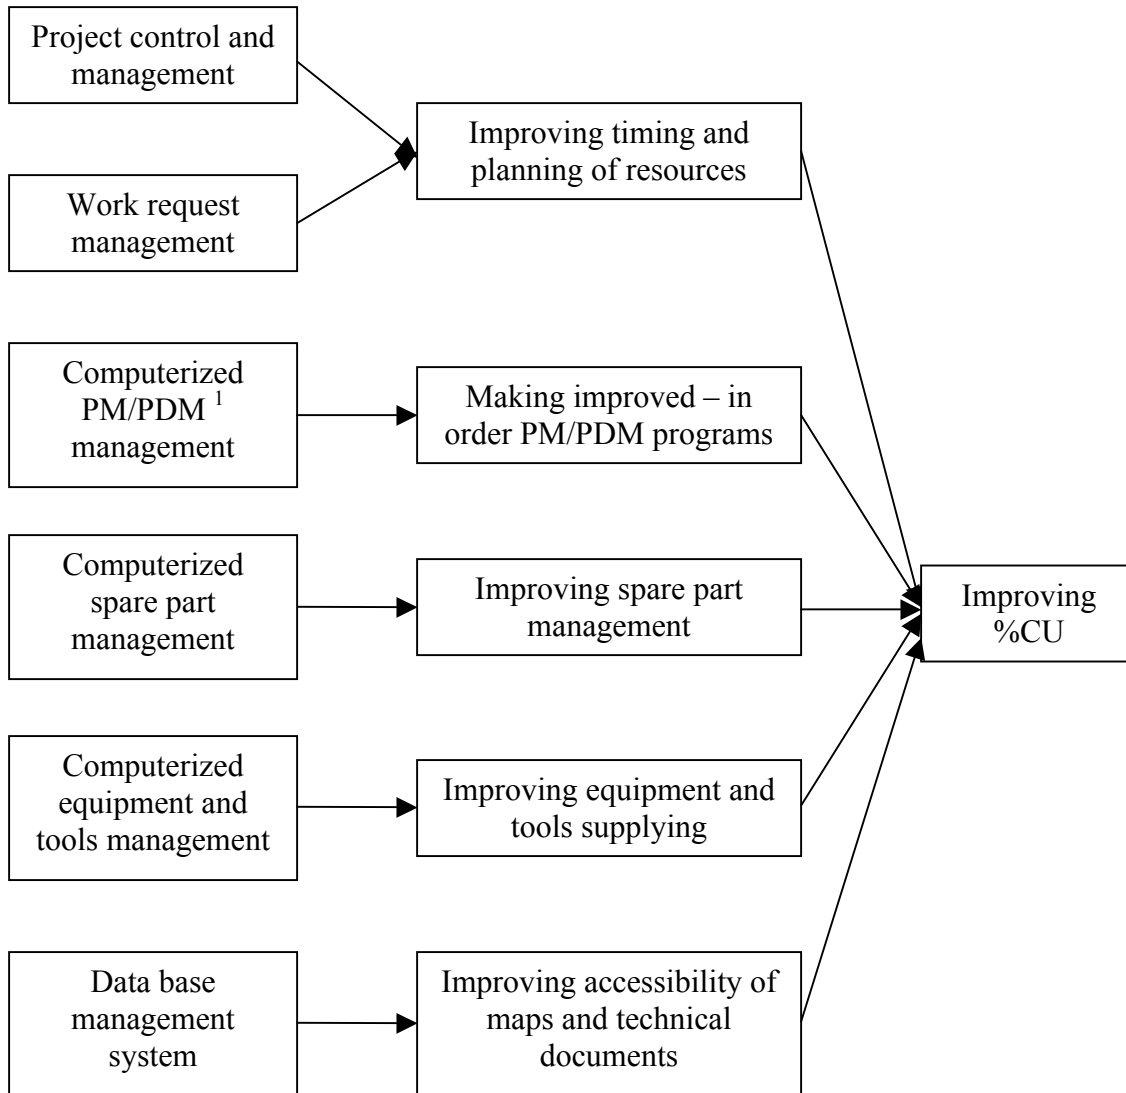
Project control and management

Work request management

Improving timing and planning of resources

Computerized PM/PDM $^1$ management

Making improved – in order PM/PDM programs

Computerized spare part management

Improving spare part management

Improving %CU

Computerized equipment and tools management

Improving equipment and tools supplying

Data base management system

Improving accessibility of maps and technical documents